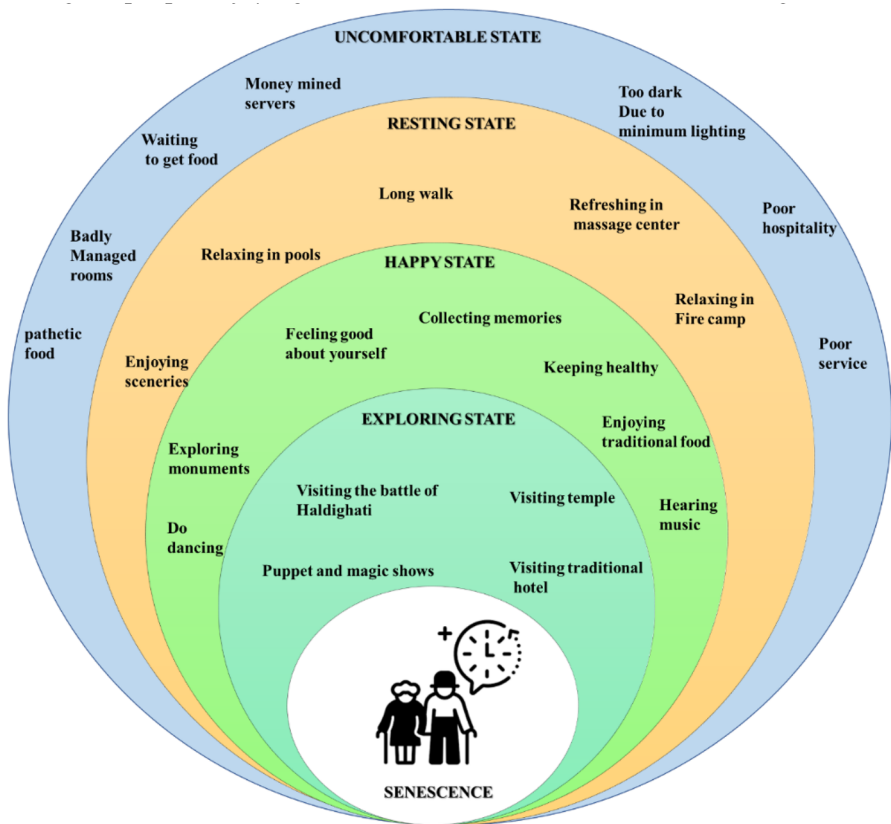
UNCOMFORTABLE STATE

Money mined servers

Too dark Due to minimum lighting

Waiting to get food

Badly Managed rooms

Poor hospitality

pathetic food

Poor service

RESTING STATE

Long walk

Refreshing in massage center

Relaxing in pools

Relaxing in Fire camp

Enjoying sceneries

HAPPY STATE

Feeling good about yourself

Collecting memories

Keeping healthy

Enjoying traditional food

Exploring monuments

Hearing music

Do dancing

EXPLORING STATE

Visiting the battle of Haldighati

Visiting temple

Puppet and magic shows

Visiting traditional hotel

+

SENESCENCE